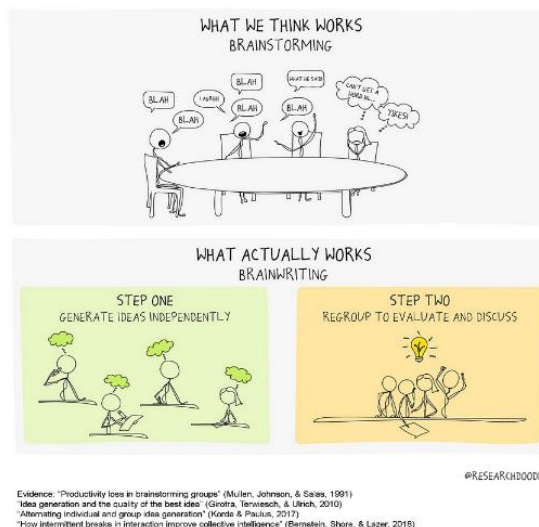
WHAT WE THINK WORKS
BRAINSTORMING

BLAH
BLAH
I AGREE
BLAH
BLAH
WHAT HE SAID
BLAH
CAN'T GET A WORD IN...
TIRED!

WHAT ACTUALLY WORKS
BRAINWRITING

STEP ONE
GENERATE IDEAS INDEPENDENTLY

STEP TWO
REGROUP TO EVALUATE AND DISCUSS

@RESEARCHDOOD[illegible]

Evidence: "Productivity loss in brainstorming groups" (Mullen, Johnson, & Salas, 1991)
"Idea generation and the quality of the best idea" (Girotra, Terwiesch, & Ulrich, 2010)
"Alternating individual and group idea generation" (Korde & Paulus, 2017)
"How intermittent breaks in interaction improve collective intelligence" (Bernstein, Shore, & Lazer, 2018)